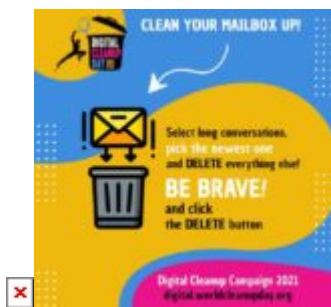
DIGITAL CLEANUP DAY

CLEAN YOUR MAILBOX UP!

Select long conversations, pick the newest one and DELETE everything else!

BE BRAVE!

and click the DELETE button

Digital Cleanup Campaign 2021
digital.worldcleanupday.org